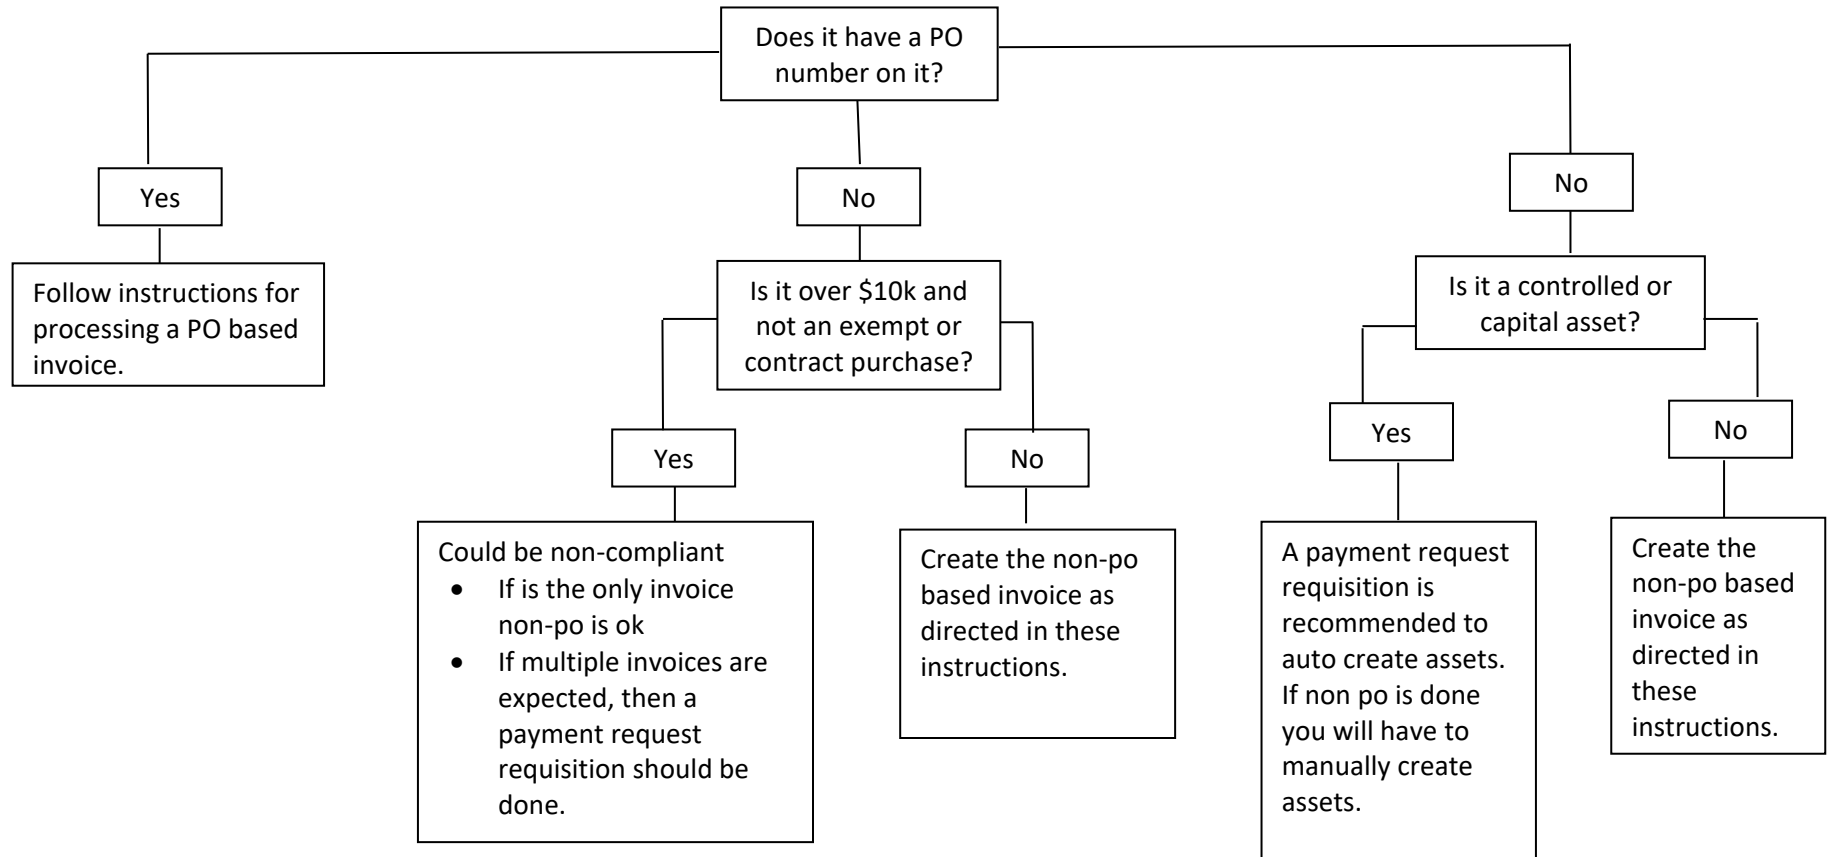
Does it have a PO number on it?

Yes

Follow instructions for processing a PO based invoice.

No

Is it over \$10k and not an exempt or contract purchase?

Yes

Could be non-compliant
- If is the only invoice non-po is ok
- If multiple invoices are expected, then a payment request requisition should be done.

No

Create the non-po based invoice as directed in these instructions.

No

Is it a controlled or capital asset?

Yes

A payment request requisition is recommended to auto create assets. If non po is done you will have to manually create assets.

No

Create the non-po based invoice as directed in these instructions.